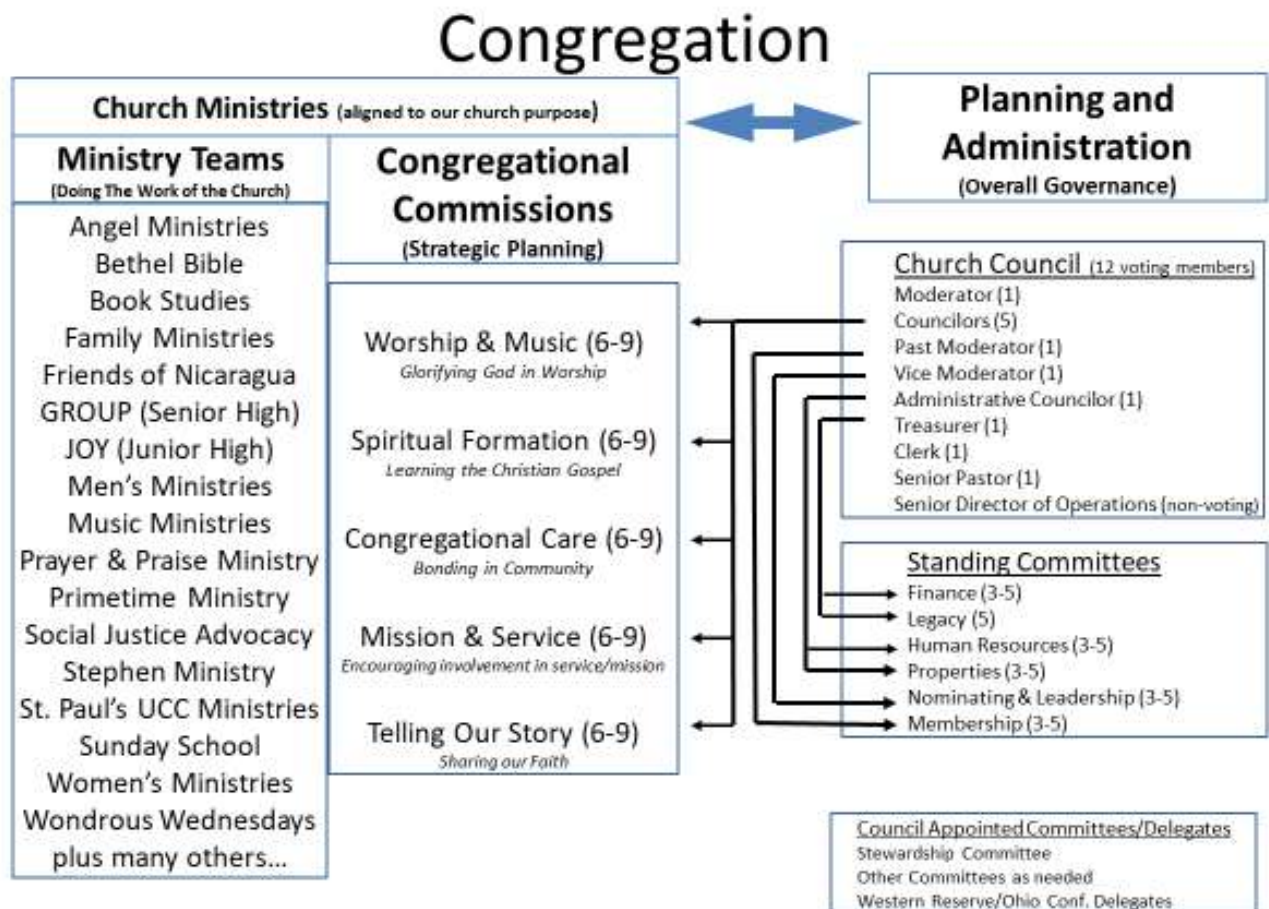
Congregation

Church Ministries (aligned to our church purpose)

Planning and Administration
(Overall Governance)

Ministry Teams
(Doing The Work of the Church)

Congregational Commissions
(Strategic Planning)

Angel Ministries
Bethel Bible
Book Studies
Family Ministries
Friends of Nicaragua
GROUP (Senior High)
JOY (Junior High)
Men's Ministries
Music Ministries
Prayer & Praise Ministry
Primetime Ministry
Social Justice Advocacy
Stephen Ministry
St. Paul's UCC Ministries
Sunday School
Women's Ministries
Wondrous Wednesdays
plus many others...

Worship & Music (6-9)
Glorifying God in Worship

Spiritual Formation (6-9)
Learning the Christian Gospel

Congregational Care (6-9)
Bonding in Community

Mission & Service (6-9)
Encouraging involvement in service/mission

Telling Our Story (6-9)
Sharing our Faith

Church Council (12 voting members)
Moderator (1)
Councilors (5)
Past Moderator (1)
Vice Moderator (1)
Administrative Councilor (1)
Treasurer (1)
Clerk (1)
Senior Pastor (1)
Senior Director of Operations (non-voting)

Standing Committees
Finance (3-5)
Legacy (5)
Human Resources (3-5)
Properties (3-5)
Nominating & Leadership (3-5)
Membership (3-5)

Council Appointed Committees/Delegates
Stewardship Committee
Other Committees as needed
Western Reserve/Ohio Conf. Delegates